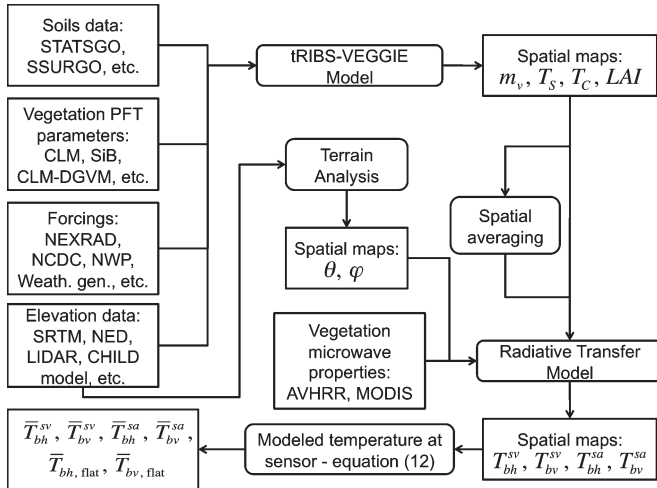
Soils data: STATSGO, SSURGO, etc.

Vegetation PFT parameters: CLM, SiB, CLM-DGVM, etc.

Forcings: NEXRAD, NCDC, NWP, Weath. gen., etc.

Elevation data: SRTM, NED, LIDAR, CHILD model, etc.

tRIBS-VEGGIE Model

Spatial maps: $m_v$, $T_S$, $T_C$, $LAI$

Terrain Analysis

Spatial maps: $\theta$, $\varphi$

Spatial averaging

Vegetation microwave properties: AVHRR, MODIS

Radiative Transfer Model

Spatial maps: $T_{bh}^{sv}$, $T_{bv}^{sv}$, $T_{bh}^{sa}$, $T_{bv}^{sa}$

Modeled temperature at sensor - equation (12)

$\overline{T}_{bh}^{sv}$, $\overline{T}_{bv}^{sv}$, $\overline{T}_{bh}^{sa}$, $\overline{T}_{bv}^{sa}$, $\overline{T}_{bh,\text{ flat}}$, $\overline{T}_{bv,\text{ flat}}$